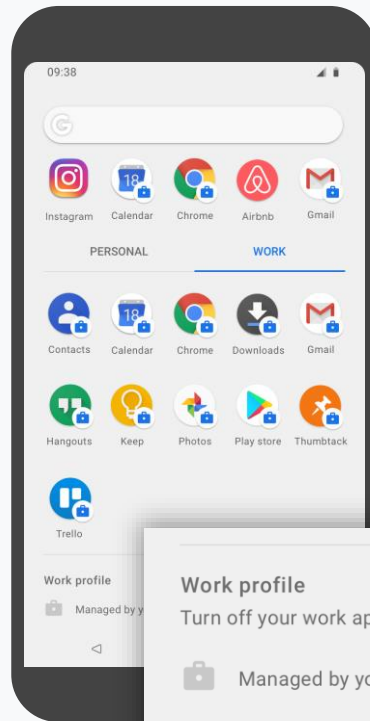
09:38

Instagram Calendar Chrome Airbnb Gmail

PERSONAL WORK

Contacts Calendar Chrome Downloads Gmail

Hangouts Keep Photos Play store Thumbtack

Trello

Work profile

Managed by y

Work profile
Turn off your work ap

Managed by yo